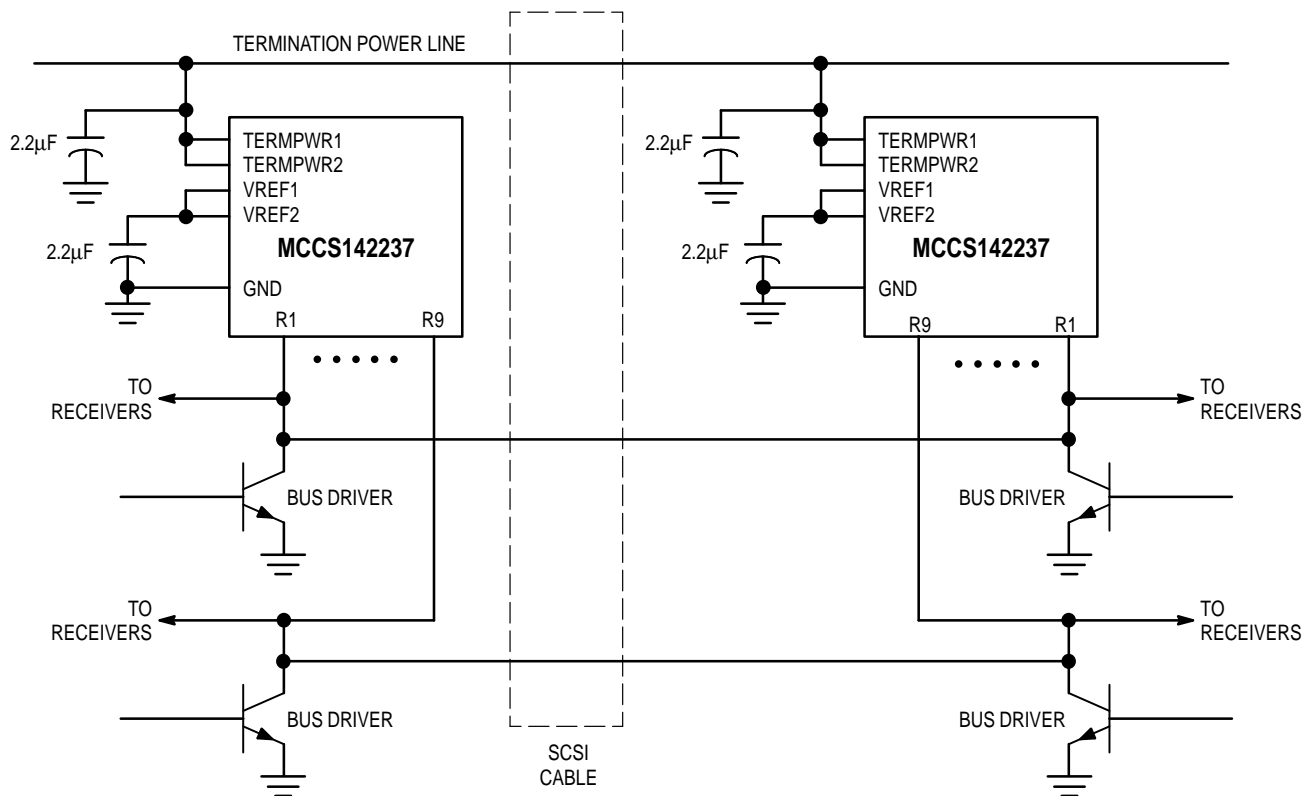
TERMINATION POWER LINE

2.2μF
TERMPWR1
TERMPWR2
VREF1
VREF2
2.2μF
MCCS142237
GND
R1
R9
• • • • •
TO RECEIVERS
BUS DRIVER
TO RECEIVERS
BUS DRIVER

SCSI CABLE

2.2μF
TERMPWR1
TERMPWR2
VREF1
VREF2
2.2μF
MCCS142237
GND
R9
R1
• • • • •
TO RECEIVERS
BUS DRIVER
TO RECEIVERS
BUS DRIVER